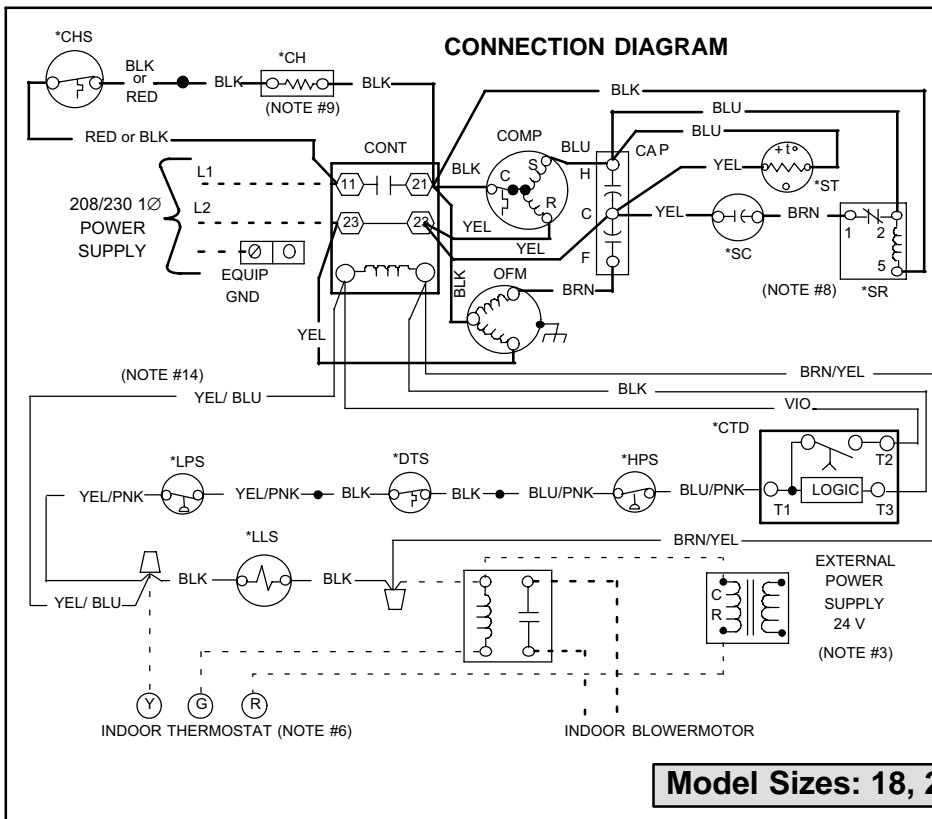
CONNECTION DIAGRAM

*CHS

BLK or RED

BLK

*CH

BLK

(NOTE #9)

RED or BLK

BLK

BLU

BLU

CONT

COMP

BLU

CAP

YEL

+t°

*ST

L1

11

21

BLK

C

S

H

208/230 1∅ POWER SUPPLY

L2

23

23

YEL

R

C

YEL

*SC

BRN

1

2

YEL

F

5

EQUIP GND

BLK

OFM

BRN

(NOTE #8)

*SR

YEL

(NOTE #14)

BRN/YEL

YEL/ BLU

BLK

VIO

*CTD

*LPS

*DTS

*HPS

T2

YEL/PNK

YEL/PNK

BLK

BLK

BLU/PNK

BLU/PNK

LOGIC

T1

T3

*LLS

BRN/YEL

BLK

BLK

EXTERNAL POWER SUPPLY 24 V

C

R

YEL/ BLU

(NOTE #3)

Y

G

R

INDOOR THERMOSTAT (NOTE #6)

INDOOR BLOWERMOTOR

Model Sizes: 18, 2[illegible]